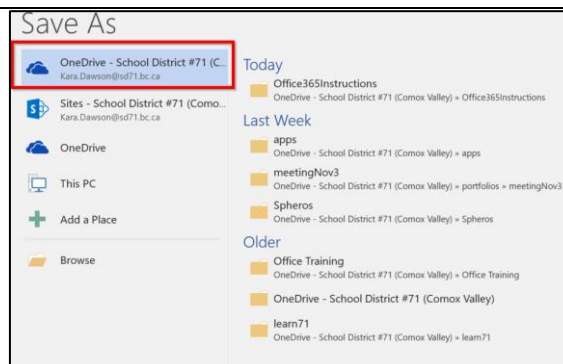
Save As

OneDrive - School District #71 (C...
Kara.Dawson@sd71.bc.ca

Sites - School District #71 (Como...
Kara.Dawson@sd71.bc.ca

OneDrive

This PC

Add a Place

Browse

Today

Office365Instructions
OneDrive - School District #71 (Comox Valley) » Office365Instructions

Last Week

apps
OneDrive - School District #71 (Comox Valley) » apps

meetingNov3
OneDrive - School District #71 (Comox Valley) » portfolios » meetingNov3

Spheros
OneDrive - School District #71 (Comox Valley) » Spheros

Older

Office Training
OneDrive - School District #71 (Comox Valley) » Office Training

OneDrive - School District #71 (Comox Valley)

learn71
OneDrive - School District #71 (Comox Valley) » learn71